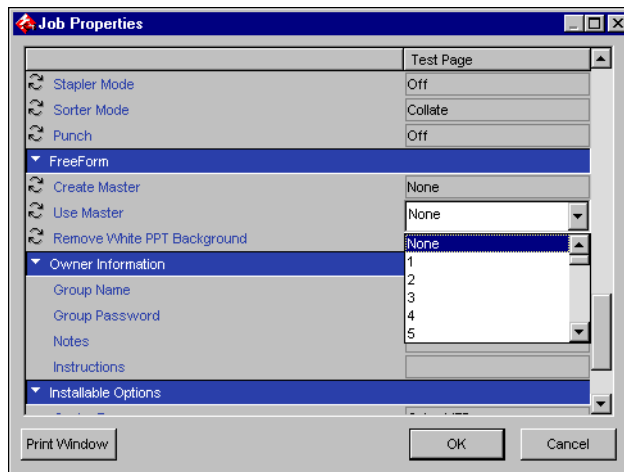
Job Properties

| | Test Page |
|---|---|
| Stapler Mode | Off |
| Sorter Mode | Collate |
| Punch | Off |
| FreeForm | |
| Create Master | None |
| Use Master | None |
| Remove White PPT Background | |
| Owner Information | |
| Group Name | |
| Group Password | |
| Notes | |
| Instructions | |
| Installable Options | |

None
1
2
3
4
5

Print Window

OK

Cancel